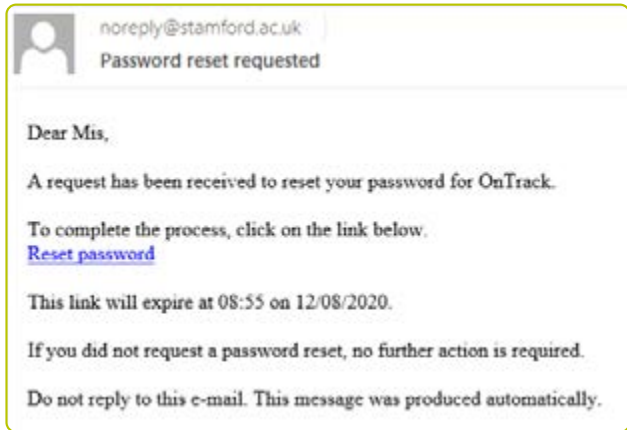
noreply@stamford.ac.uk
Password reset requested

Dear Mis,

A request has been received to reset your password for OnTrack.

To complete the process, click on the link below.
Reset password

This link will expire at 08:55 on 12/08/2020.

If you did not request a password reset, no further action is required.

Do not reply to this e-mail. This message was produced automatically.